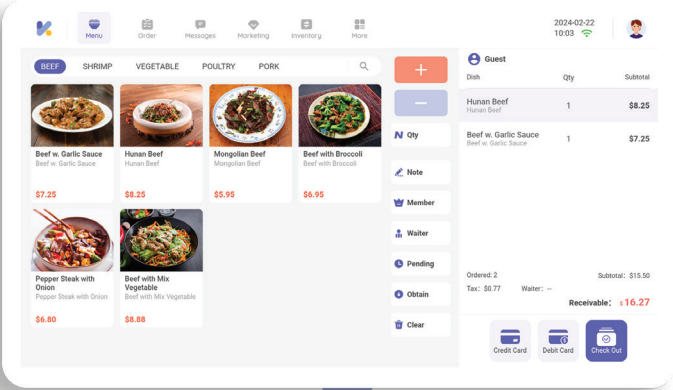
Menu Order Messages Marketing Inventory More

2024-02-22
10:03

BEEF SHRIMP VEGETABLE POULTRY PORK

Beef w. Garlic Sauce
Beef w. Garlic Sauce
$7.25

Hunan Beef
Hunan Beef
$8.25

Mongolian Beef
Mongolian Beef
$5.95

Beef with Broccoli
Beef with Broccoli
$6.95

Pepper Steak with Onion
Pepper Steak with Onion
$6.80

Beef with Mix Vegetable
Beef with Mix Vegetable
$8.88

+
−
Qty
Note
Member
Waiter
Pending
Obtain
Clear

Guest

| Dish | Qty | Subtotal |
|---|---|---|
| Hunan Beef<br>Hunan Beef | 1 | $8.25 |
| Beef w. Garlic Sauce<br>Beef w. Garlic Sauce | 1 | $7.25 |

Ordered: 2
Subtotal: $15.50
Tax: $0.77
Waiter: --
Receivable: $16.27

Credit Card
Debit Card
Check Out